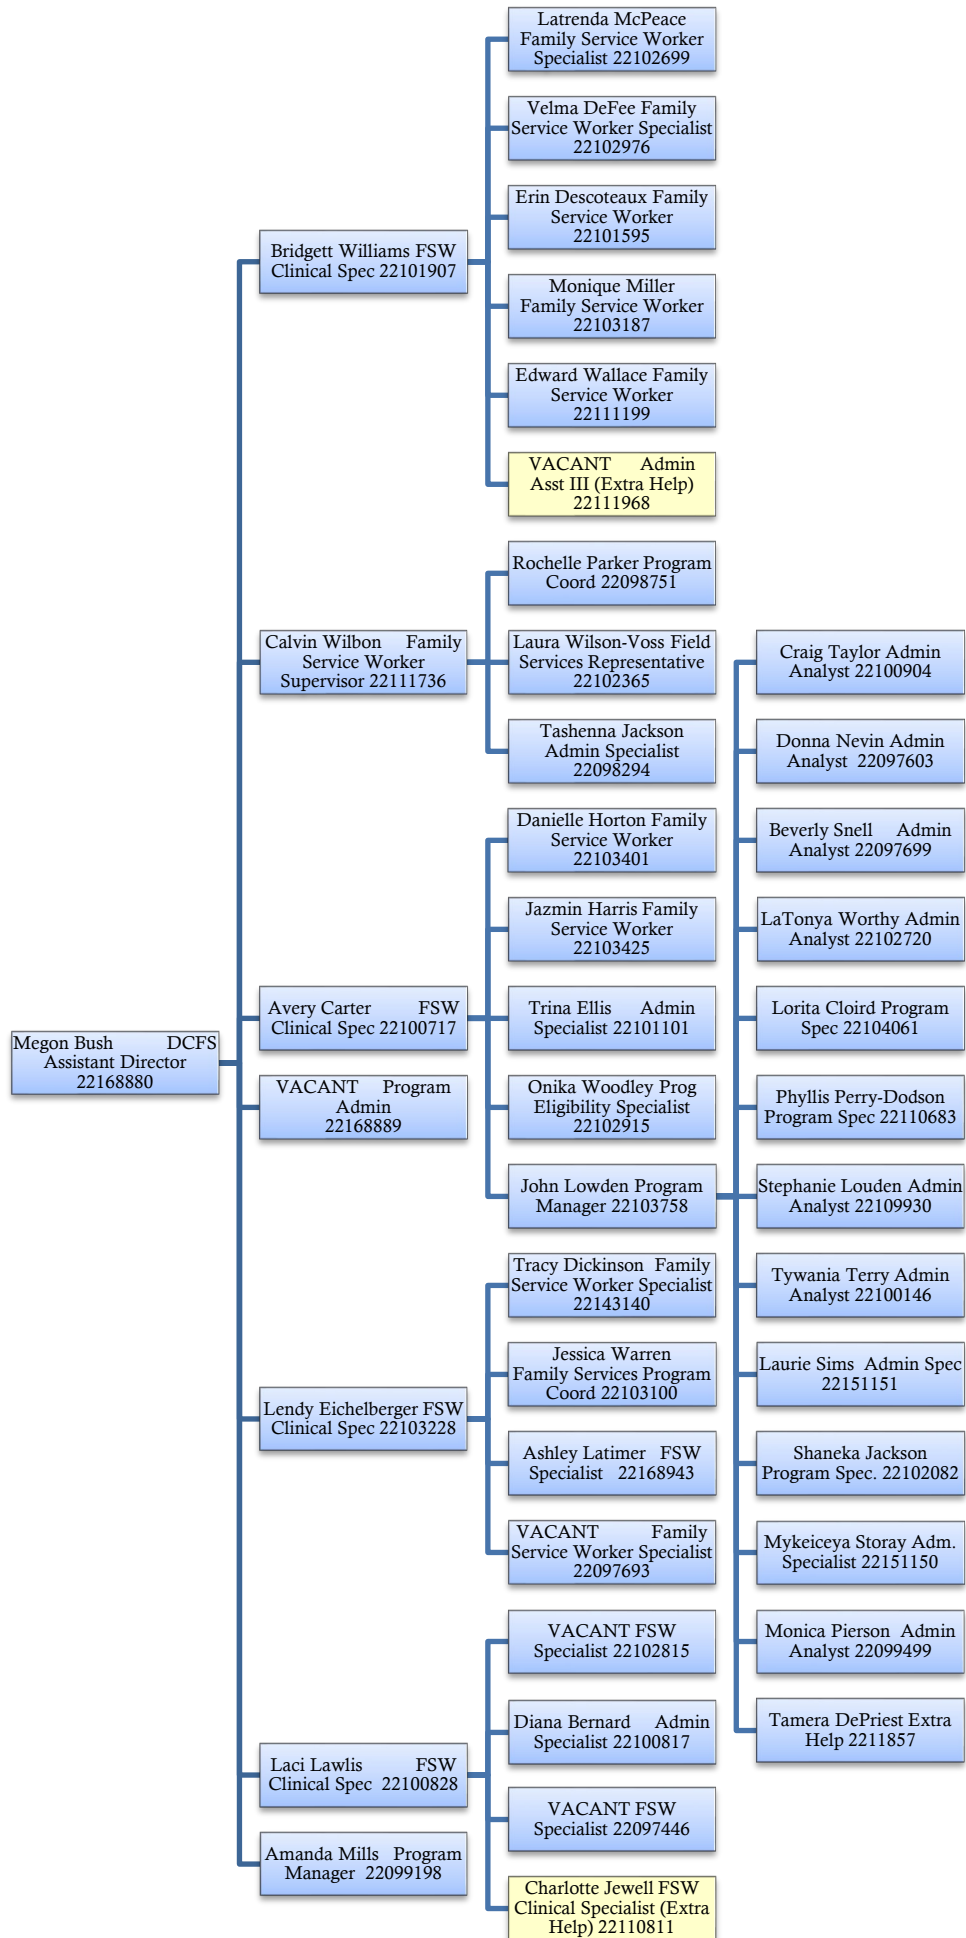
Megon Bush DCFS Assistant Director 22168880

Bridgett Williams FSW Clinical Spec 22101907

Latrenda McPeace Family Service Worker Specialist 22102699

Velma DeFee Family Service Worker Specialist 22102976

Erin Descoteaux Family Service Worker 22101595

Monique Miller Family Service Worker 22103187

Edward Wallace Family Service Worker 22111199

VACANT Admin Asst III (Extra Help) 22111968

Calvin Wilbon Family Service Worker Supervisor 22111736

Rochelle Parker Program Coord 22098751

Laura Wilson-Voss Field Services Representative 22102365

Tashenna Jackson Admin Specialist 22098294

Avery Carter FSW Clinical Spec 22100717

Danielle Horton Family Service Worker 22103401

Jazmin Harris Family Service Worker 22103425

Trina Ellis Admin Specialist 22101101

Onika Woodley Prog Eligibility Specialist 22102915

John Lowden Program Manager 22103758

Craig Taylor Admin Analyst 22100904

Donna Nevin Admin Analyst 22097603

Beverly Snell Admin Analyst 22097699

LaTonya Worthy Admin Analyst 22102720

Lorita Cloird Program Spec 22104061

Phyllis Perry-Dodson Program Spec 22110683

Stephanie Louden Admin Analyst 22109930

Tywania Terry Admin Analyst 22100146

Laurie Sims Admin Spec 22151151

Shaneka Jackson Program Spec. 22102082

Mykeiceya Storay Adm. Specialist 22151150

Monica Pierson Admin Analyst 22099499

Tamera DePriest Extra Help 2211857

VACANT Program Admin 22168889

Lendy Eichelberger FSW Clinical Spec 22103228

Tracy Dickinson Family Service Worker Specialist 22143140

Jessica Warren Family Services Program Coord 22103100

Ashley Latimer FSW Specialist 22168943

VACANT Family Service Worker Specialist 22097693

Laci Lawlis FSW Clinical Spec 22100828

VACANT FSW Specialist 22102815

Diana Bernard Admin Specialist 22100817

VACANT FSW Specialist 22097446

Charlotte Jewell FSW Clinical Specialist (Extra Help) 22110811

Amanda Mills Program Manager 22099198